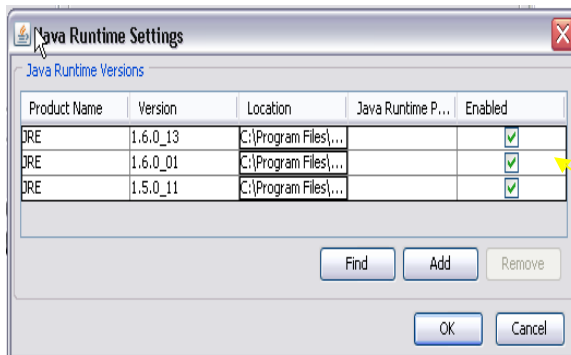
Java Runtime Settings

Java Runtime Versions

| Product Name | Version | Location | Java Runtime P... | Enabled |
|---|---|---|---|---|
| JRE | 1.6.0_13 | C:\Program Files\... | | ✓ |
| JRE | 1.6.0_01 | C:\Program Files\... | | ✓ |
| JRE | 1.5.0_11 | C:\Program Files\... | | ✓ |

Find Add Remove

OK Cancel